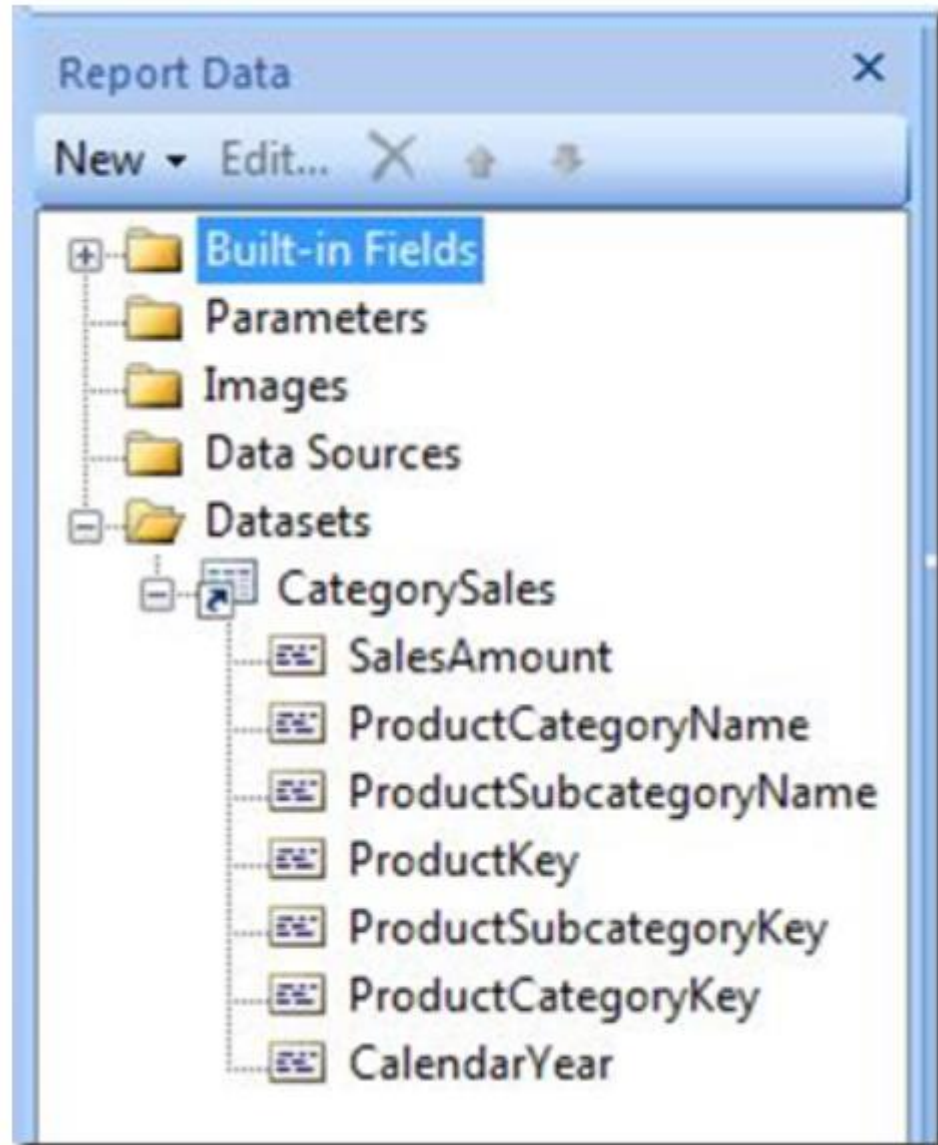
Report Data ×

New ▾ Edit... ×

Built-in Fields
Parameters
Images
Data Sources
Datasets
CategorySales
SalesAmount
ProductCategoryName
ProductSubcategoryName
ProductKey
ProductSubcategoryKey
ProductCategoryKey
CalendarYear